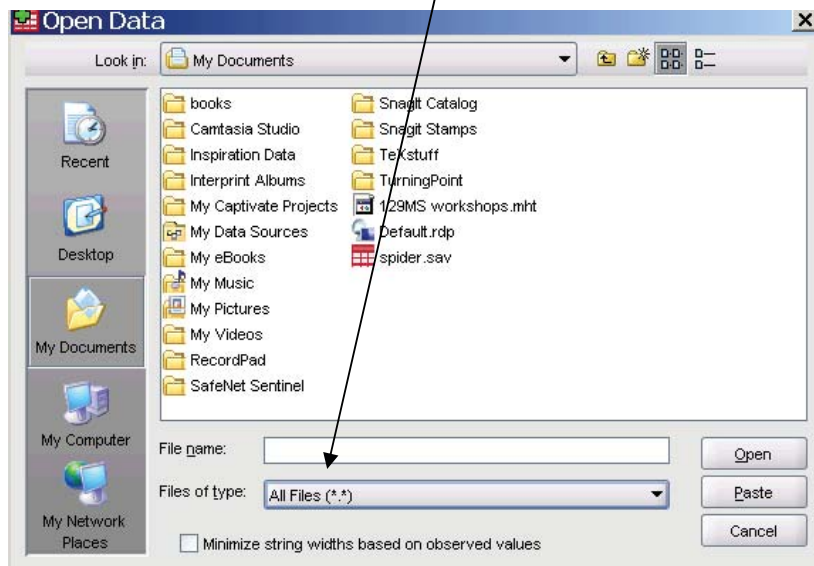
Open Data

Look in: My Documents

Recent

Desktop

My Documents

My Computer

My Network Places

books
Camtasia Studio
Inspiration Data
Interprint Albums
My Captivate Projects
My Data Sources
My eBooks
My Music
My Pictures
My Videos
RecordPad
SafeNet Sentinel

Snagit Catalog
Snagit Stamps
TeXstuff
TurningPoint
1/29MS workshops.mht
Default.rdp
spider.sav

File name:

Files of type: All Files (*.*)

Open

Paste

Cancel

Minimize string widths based on observed values